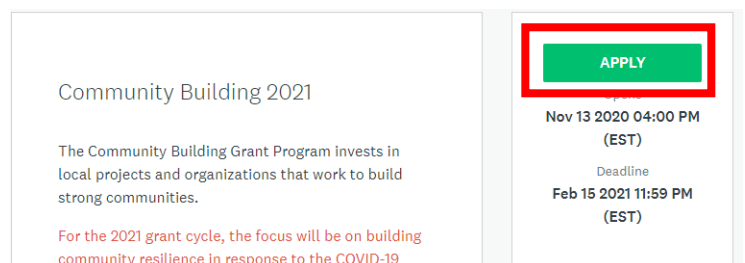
Community Building 2021

The Community Building Grant Program invests in local projects and organizations that work to build strong communities.

For the 2021 grant cycle, the focus will be on building community resilience in response to the COVID-19 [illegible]

APPLY

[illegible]

Nov 13 2020 04:00 PM (EST)

Deadline

Feb 15 2021 11:59 PM (EST)